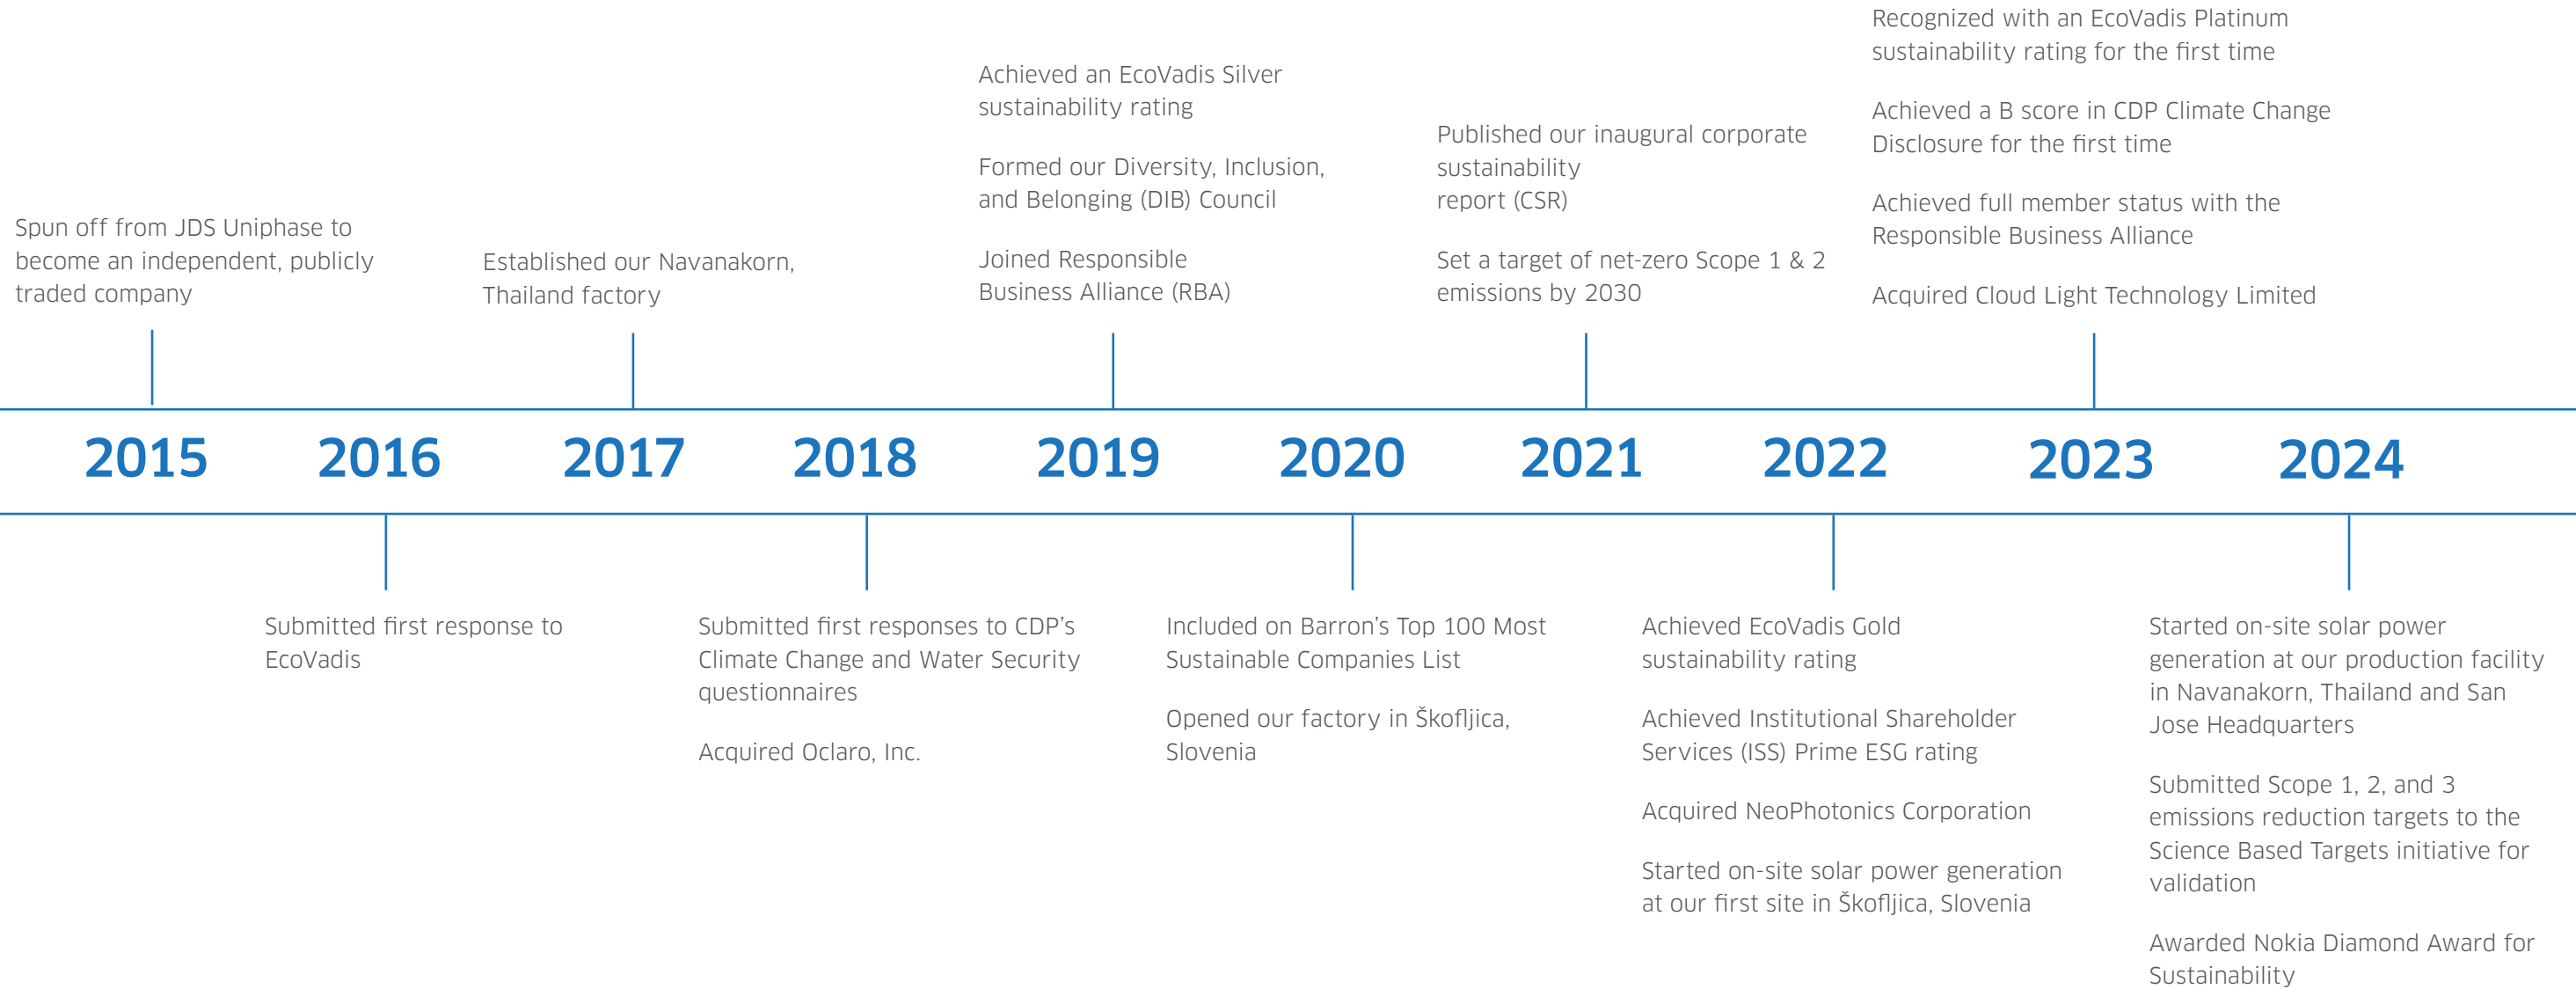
Spun off from JDS Uniphase to become an independent, publicly traded company

Established our Navanakorn, Thailand factory

Achieved an EcoVadis Silver sustainability rating

Formed our Diversity, Inclusion, and Belonging (DIB) Council

Joined Responsible Business Alliance (RBA)

Published our inaugural corporate sustainability report (CSR)

Set a target of net-zero Scope 1 & 2 emissions by 2030

Recognized with an EcoVadis Platinum sustainability rating for the first time

Achieved a B score in CDP Climate Change Disclosure for the first time

Achieved full member status with the Responsible Business Alliance

Acquired Cloud Light Technology Limited

2015 2016 2017 2018 2019 2020 2021 2022 2023 2024

Submitted first response to EcoVadis

Submitted first responses to CDP's Climate Change and Water Security questionnaires

Acquired Oclaro, Inc.

Included on Barron's Top 100 Most Sustainable Companies List

Opened our factory in Škofljica, Slovenia

Achieved EcoVadis Gold sustainability rating

Achieved Institutional Shareholder Services (ISS) Prime ESG rating

Acquired NeoPhotonics Corporation

Started on-site solar power generation at our first site in Škofljica, Slovenia

Started on-site solar power generation at our production facility in Navanakorn, Thailand and San Jose Headquarters

Submitted Scope 1, 2, and 3 emissions reduction targets to the Science Based Targets initiative for validation

Awarded Nokia Diamond Award for Sustainability